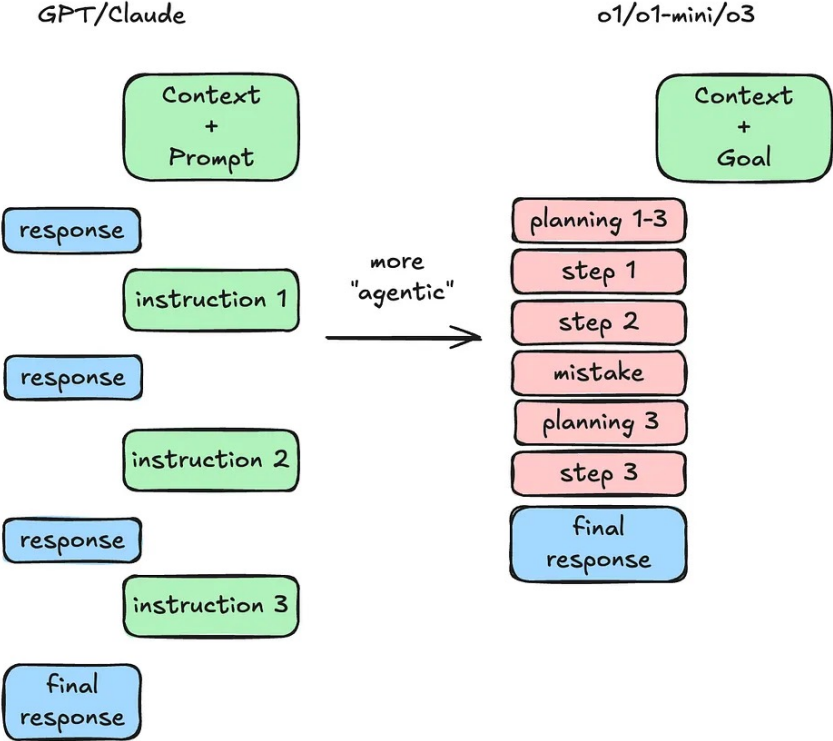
GPT/Claude

Context
+
Prompt

response

instruction 1

response

instruction 2

response

instruction 3

final response

more "agentic"

o1/o1-mini/o3

Context
+
Goal

planning 1-3

step 1

step 2

mistake

planning 3

step 3

final response